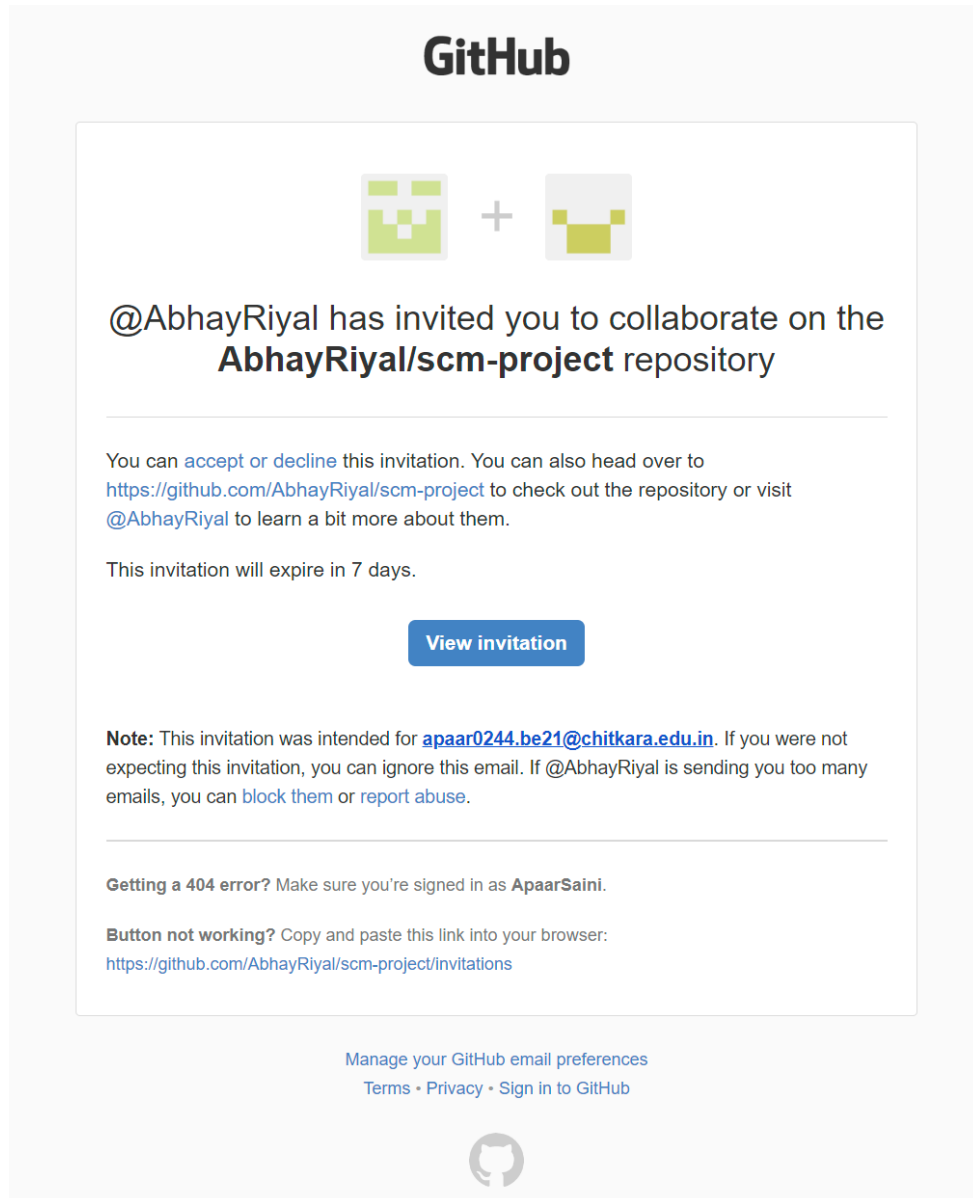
GitHub

+

@AbhayRiyal has invited you to collaborate on the **AbhayRiyal/scm-project** repository

You can accept or decline this invitation. You can also head over to https://github.com/AbhayRiyal/scm-project to check out the repository or visit @AbhayRiyal to learn a bit more about them.

This invitation will expire in 7 days.

View invitation

**Note:** This invitation was intended for apaar0244.be21@chitkara.edu.in. If you were not expecting this invitation, you can ignore this email. If @AbhayRiyal is sending you too many emails, you can block them or report abuse.

**Getting a 404 error?** Make sure you're signed in as **ApaarSaini**.

**Button not working?** Copy and paste this link into your browser: https://github.com/AbhayRiyal/scm-project/invitations

Manage your GitHub email preferences

Terms • Privacy • Sign in to GitHub